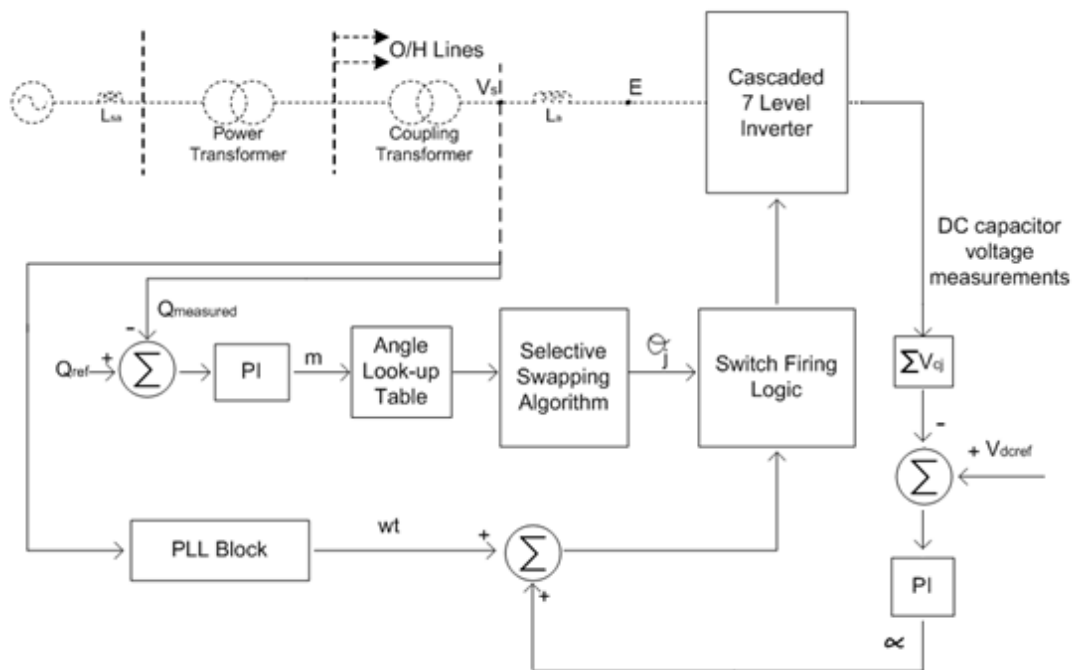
O/H Lines

$L_{sa}$

Power Transformer

Coupling Transformer

$V_s$

$L_s$

E

Cascaded 7 Level Inverter

DC capacitor voltage measurements

-

$Q_{measured}$

$Q_{ref}$ +

$\sum$

PI

m

Angle Look-up Table

Selective Swapping Algorithm

$\theta_j$

Switch Firing Logic

$\sum V_{cj}$

-

+ $V_{dcref}$

$\sum$

PI

PLL Block

wt

+

$\sum$

+

$\propto$